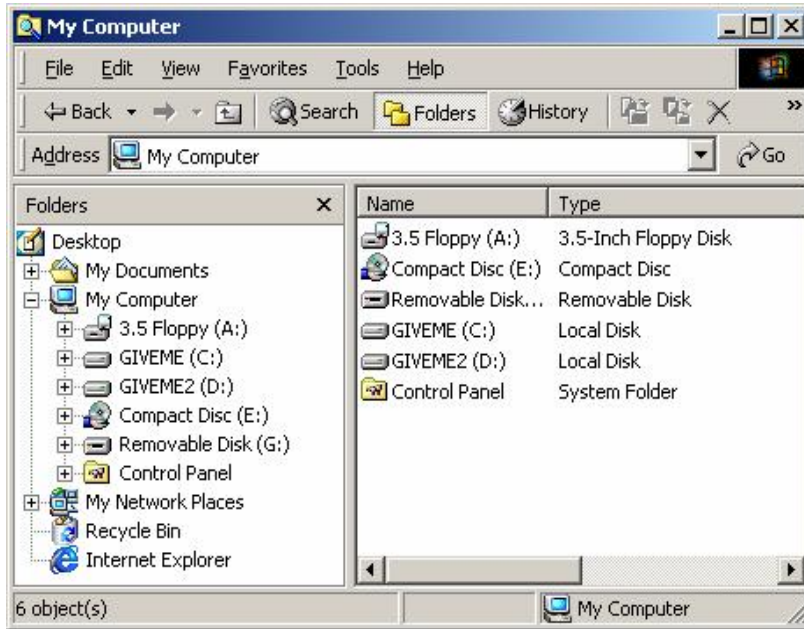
My Computer

File Edit View Favorites Tools Help

Back Search Folders History

Address My Computer Go

Folders

Desktop
My Documents
My Computer
3.5 Floppy (A:)
GIVEME (C:)
GIVEME2 (D:)
Compact Disc (E:)
Removable Disk (G:)
Control Panel
My Network Places
Recycle Bin
Internet Explorer

| Name | Type |
|---|---|
| 3.5 Floppy (A:) | 3.5-Inch Floppy Disk |
| Compact Disc (E:) | Compact Disc |
| Removable Disk... | Removable Disk |
| GIVEME (C:) | Local Disk |
| GIVEME2 (D:) | Local Disk |
| Control Panel | System Folder |

6 object(s)

My Computer